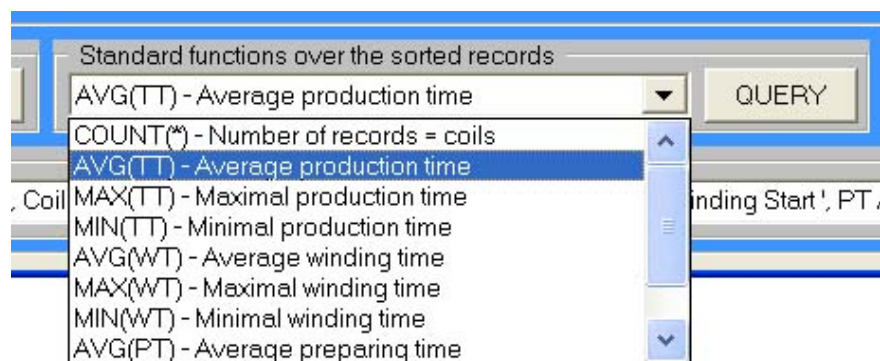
Standard functions over the sorted records

AVG(TT) - Average production time

QUERY

COUNT(*) - Number of records = coils
AVG(TT) - Average production time
MAX(TT) - Maximal production time
MIN(TT) - Minimal production time
AVG(WT) - Average winding time
MAX(WT) - Maximal winding time
MIN(WT) - Minimal winding time
AVG(PT) - Average preparing time

, Coil

inding Start ', PT